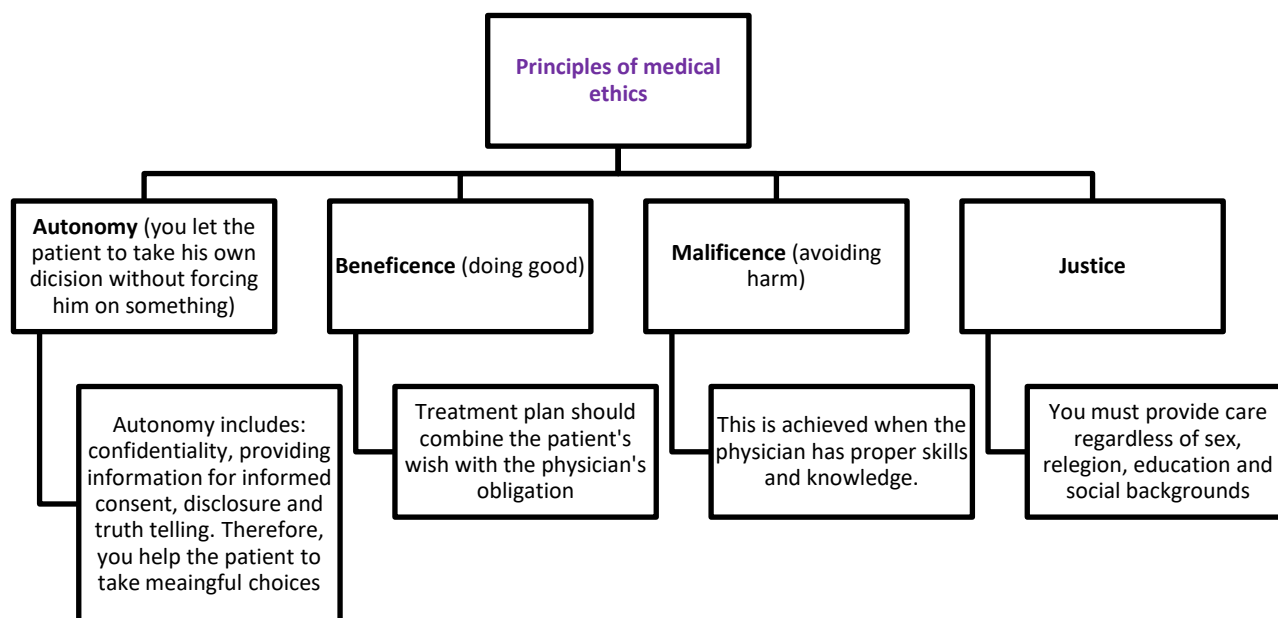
Principles of medical ethics

**Autonomy** (you let the patient to take his own dicision without forcing him on something)

Autonomy includes: confidentiality, providing information for informed consent, disclosure and truth telling. Therefore, you help the patient to take meaingful choices

**Beneficence** (doing good)

Treatment plan should combine the patient's wish with the physician's obligation

**Malificence** (avoiding harm)

This is achieved when the physician has proper skills and knowledge.

**Justice**

You must provide care regardless of sex, relegion, education and social backgrounds